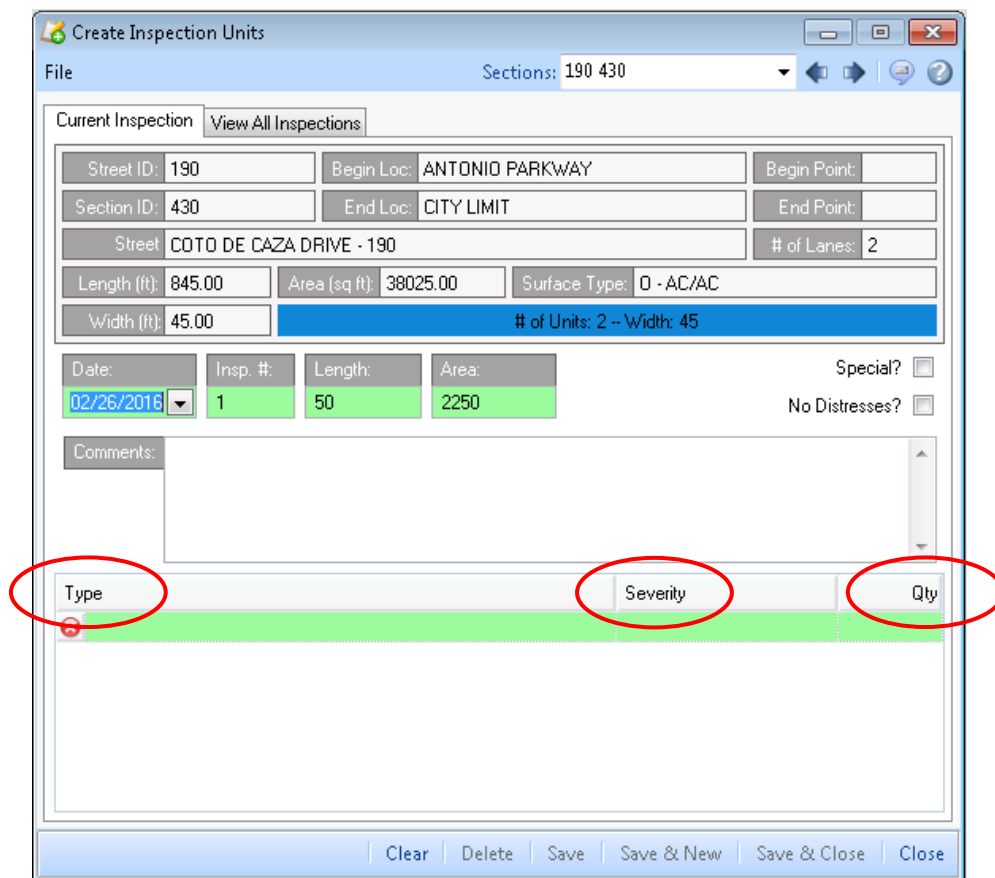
Create Inspection Units

File

Sections: 190 430

Current Inspection | View All Inspections

| Street ID: | 190 | Begin Loc: | ANTONIO PARKWAY | Begin Point: | |
|---|---|---|---|---|---|
| Section ID: | 430 | End Loc: | CITY LIMIT | End Point: | |
| Street | COTO DE CAZA DRIVE - 190 | | | # of Lanes: | 2 |
| Length (ft): | 845.00 | Area (sq ft): | 38025.00 | Surface Type: | O - AC/AC |
| Width (ft): | 45.00 | # of Units: 2 -- Width: 45 | | | |

| Date: | Insp. #: | Length: | Area: |
|---|---|---|---|
| 02/26/2016 | 1 | 50 | 2250 |

Special?

No Distresses?

Comments:

| Type | Severity | Qty |
|---|---|---|
| | | |

Clear | Delete | Save | Save & New | Save & Close | Close